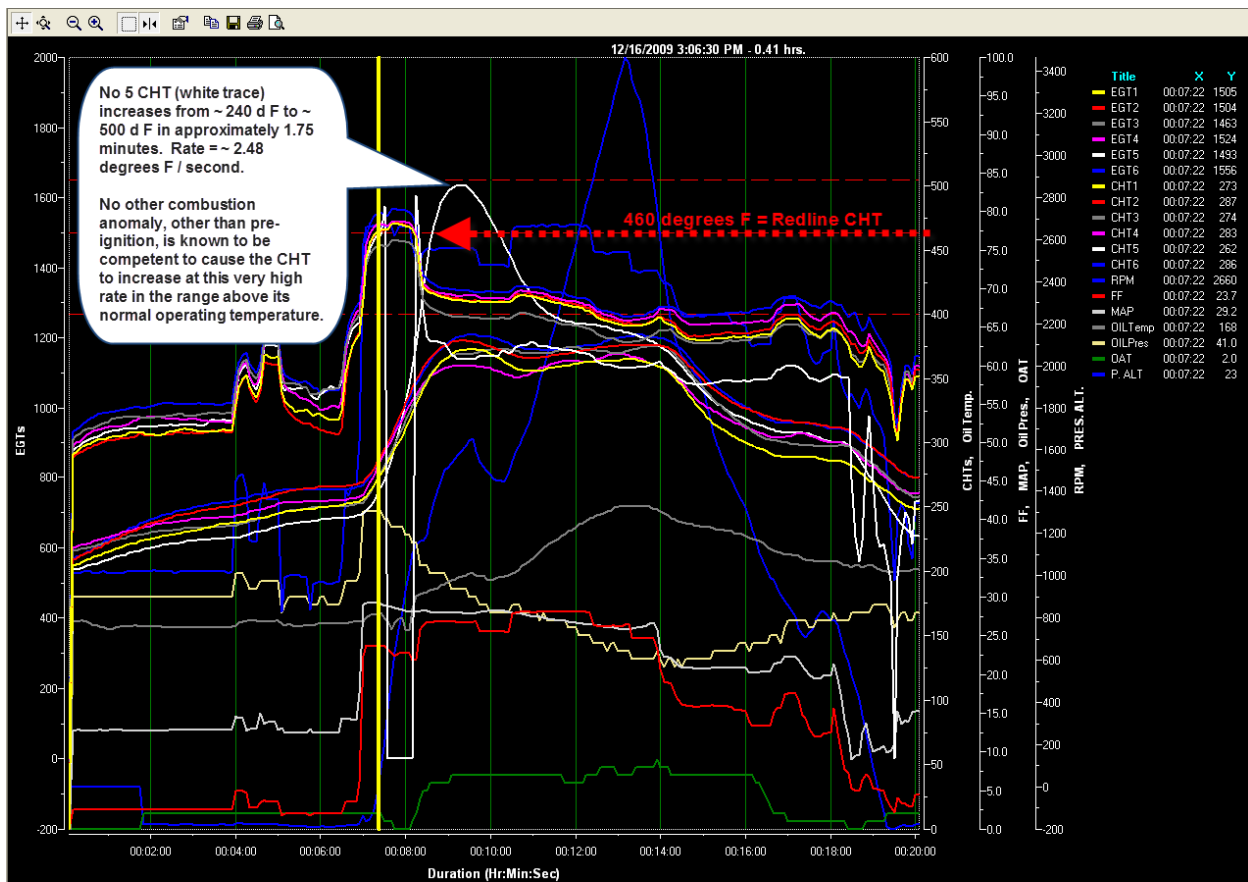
12/16/2009 3:06:30 PM - 0.41 hrs.

No 5 CHT (white trace) increases from ~ 240 d F to ~ 500 d F in approximately 1.75 minutes. Rate = ~ 2.48 degrees F / second.

No other combustion anomaly, other than pre-ignition, is known to be competent to cause the CHT to increase at this very high rate in the range above its normal operating temperature.

460 degrees F = Redline CHT

| Title | X | Y |
|---|---|---|
| EGT1 | 00:07:22 | 1505 |
| EGT2 | 00:07:22 | 1504 |
| EGT3 | 00:07:22 | 1463 |
| EGT4 | 00:07:22 | 1524 |
| EGT5 | 00:07:22 | 1493 |
| EGT6 | 00:07:22 | 1556 |
| CHT1 | 00:07:22 | 273 |
| CHT2 | 00:07:22 | 287 |
| CHT3 | 00:07:22 | 274 |
| CHT4 | 00:07:22 | 283 |
| CHT5 | 00:07:22 | 262 |
| CHT6 | 00:07:22 | 286 |
| RPM | 00:07:22 | 2660 |
| FF | 00:07:22 | 23.7 |
| MAP | 00:07:22 | 29.2 |
| OILTemp | 00:07:22 | 168 |
| OILPres | 00:07:22 | 41.0 |
| OAT | 00:07:22 | 2.0 |
| P. ALT | 00:07:22 | 23 |

EGTs
2000 1800 1600 1400 1200 1000 800 600 400 200 0 -200

CHTs, Oil Temp.
600 550 500 450 400 350 300 250 200 150 100 50 0

FF, MAP, Oil Pres., OAT
100.0 95.0 90.0 85.0 80.0 75.0 70.0 65.0 60.0 55.0 50.0 45.0 40.0 35.0 30.0 25.0 20.0 15.0 10.0 5.0 0.0

RPM, PRES. ALT.
3400 3200 3000 2800 2600 2400 2200 2000 1800 1600 1400 1200 1000 800 600 400 200 0 -200

00:02:00 00:04:00 00:06:00 00:08:00 00:10:00 00:12:00 00:14:00 00:16:00 00:18:00 00:20:00

Duration (Hr:Min:Sec)